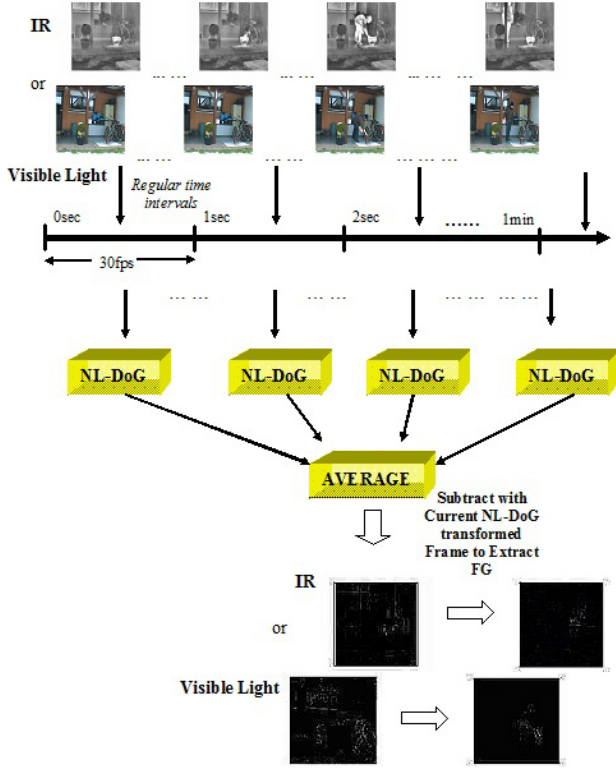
IR

or

... ...

... ...

... ... ...

... ...

... ...

... ... ...

Visible Light

Regular time intervals

0sec

1sec

2sec

......

1min

30fps

... ...

... ...

... ...

... ...

NL-DoG

NL-DoG

NL-DoG

NL-DoG

AVERAGE

Subtract with Current NL-DoG transformed Frame to Extract FG

IR

or

Visible Light